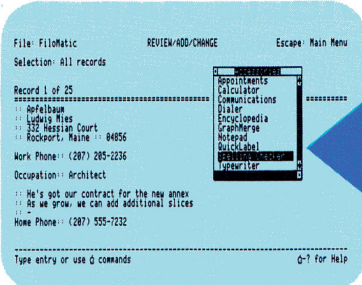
File: FiloMatic REVIEW/ADD/CHANGE Escape: Main Menu

Selection: All records

Record 1 of 25

:: Apfelbaum
:: Ludwig Mies
:: 332 Hessian Court
:: Rockport, Maine :: 04856

Work Phone:: (207) 285-2236

Occupation:: Architect

:: He's got our contract for the new annex
:: As we grow, we can add additional slices
:: -

Home Phone:: (207) 555-7232

Type entry or use ₵ commands ₵-? for Help

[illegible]
Appointments
Calculator
Communications
Dialer
Encyclopedia
GraphMerge
Notepad
QuickLabel
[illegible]
Typewriter